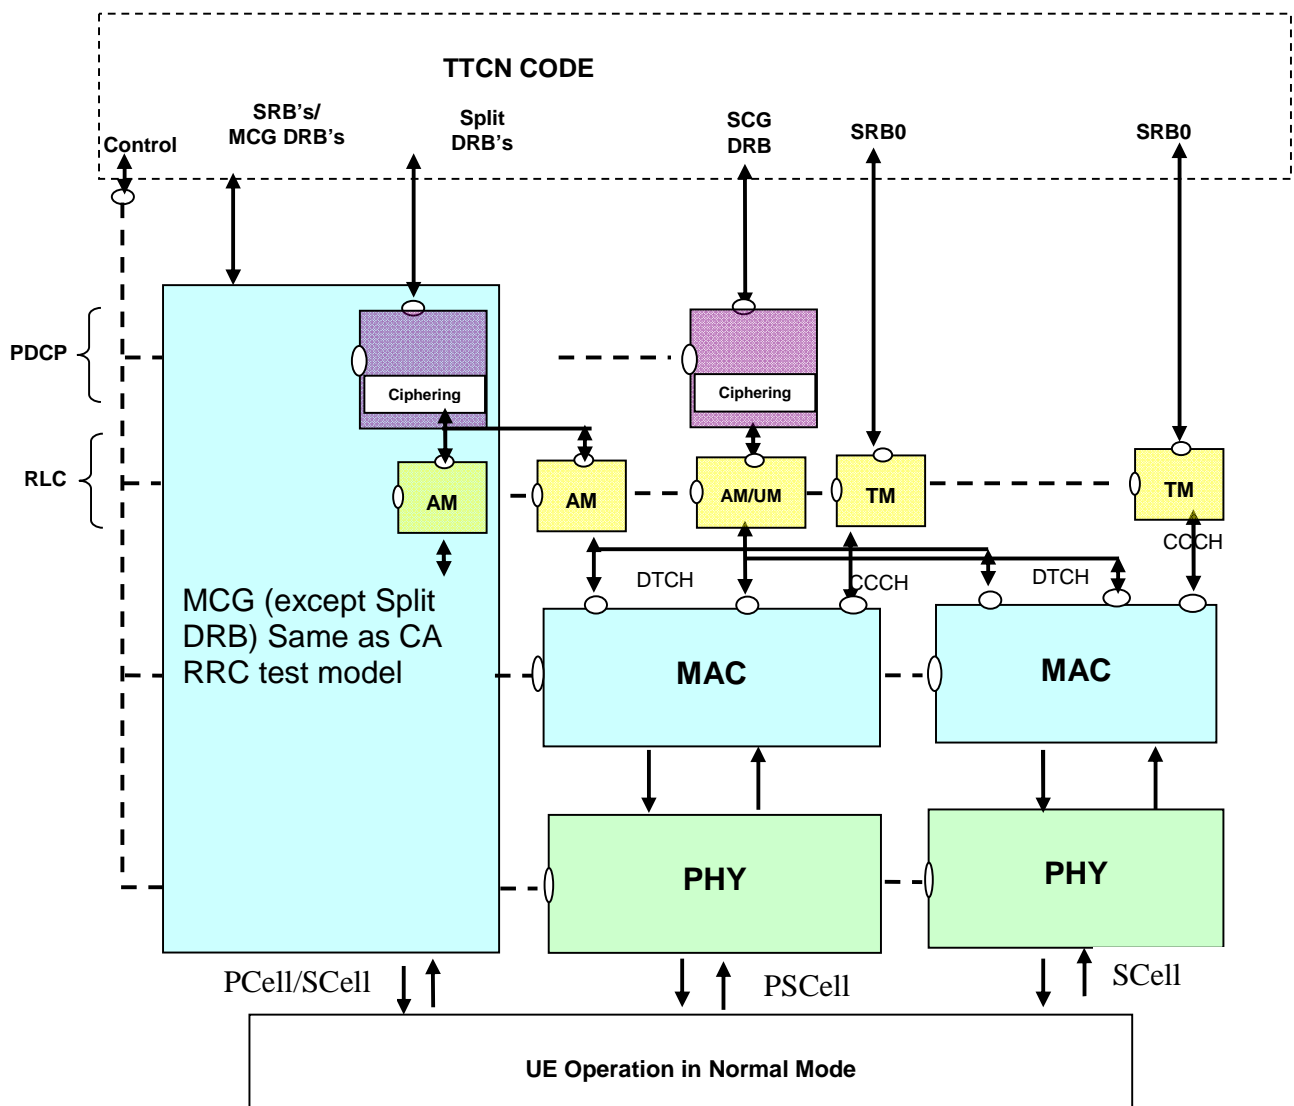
TTCN CODE

Control

SRB's/
MCG DRB's

Split
DRB's

SCG
DRB

SRB0

SRB0

PDCP

RLC

Ciphering

Ciphering

AM

AM

AM/UM

TM

TM

CCCH

DTCH

CCCH

DTCH

MCG (except Split DRB) Same as CA RRC test model

MAC

MAC

PHY

PHY

PCell/SCell

PSCell

SCell

UE Operation in Normal Mode